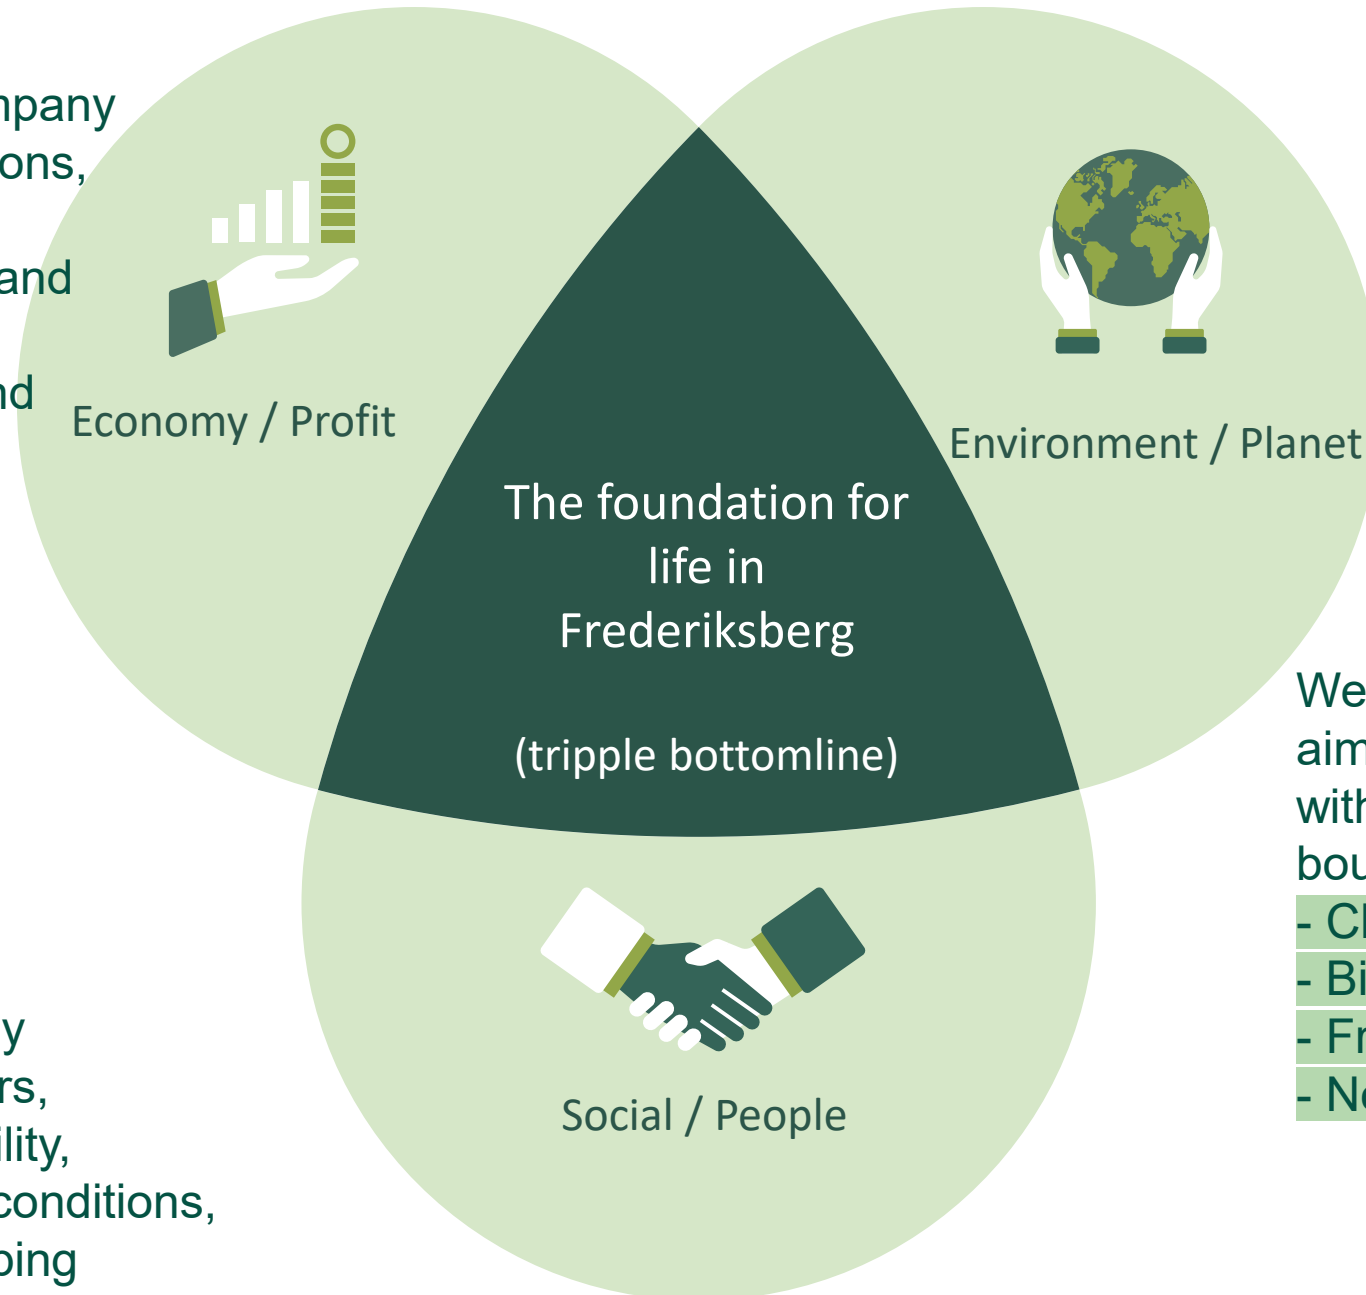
npany
ons,

and

nd

Economy / Profit

Environment / Planet

The foundation for life in Frederiksberg

(tripple bottomline)

We
aim
with
bou
- Cl
- Bi
- Fr
- No

y
rs,
lity,
conditions,
bing

Social / People